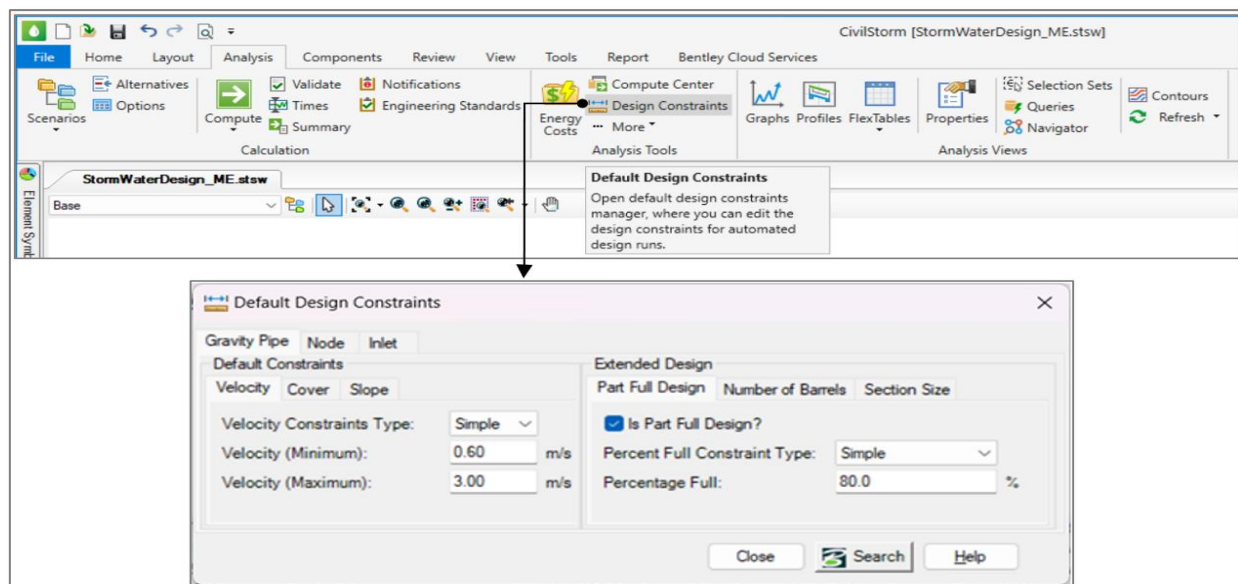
CivilStorm [StormWaterDesign_ME.stsw]

File Home Layout Analysis Components Review View Tools Report Bentley Cloud Services

Scenarios Alternatives Options Compute Validate Times Summary Notifications Engineering Standards Calculation

Energy Costs Compute Center Design Constraints More Analysis Tools

Graphs Profiles FlexTables Properties Selection Sets Queries Navigator Analysis Views

Contours Refresh

StormWaterDesign_ME.stsw

Base

Element Symb

Default Design Constraints
Open default design constraints manager, where you can edit the design constraints for automated design runs.

Default Design Constraints

Gravity Pipe Node Inlet

Default Constraints

Velocity Cover Slope

Velocity Constraints Type: Simple

Velocity (Minimum): 0.60 m/s

Velocity (Maximum): 3.00 m/s

Extended Design

Part Full Design Number of Barrels Section Size

Is Part Full Design?

Percent Full Constraint Type: Simple

Percentage Full: 80.0 %

Close Search Help